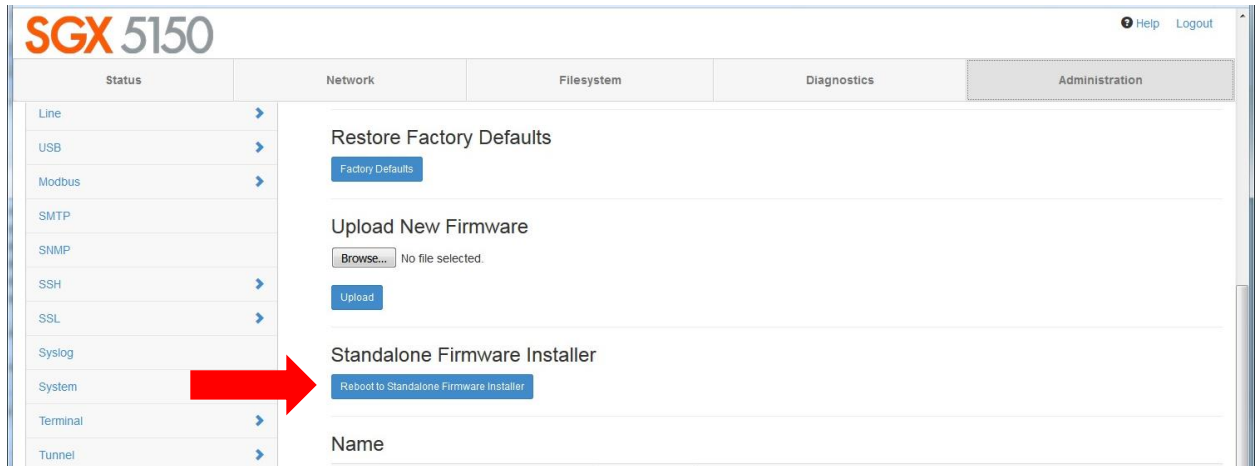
SGX 5150

Help Logout

Status | Network | Filesystem | Diagnostics | Administration

Line
USB
Modbus
SMTP
SNMP
SSH
SSL
Syslog
System
Terminal
Tunnel

Restore Factory Defaults

Factory Defaults

Upload New Firmware

Browse... No file selected.

Upload

Standalone Firmware Installer

Reboot to Standalone Firmware Installer

Name